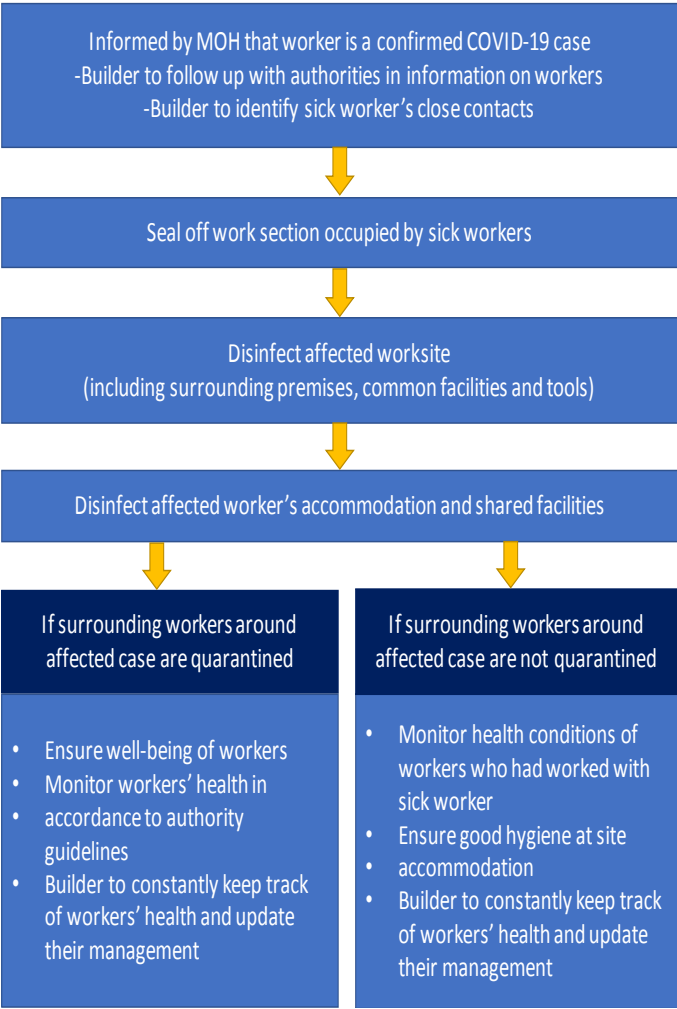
Informed by MOH that worker is a confirmed COVID-19 case
-Builder to follow up with authorities in information on workers
-Builder to identify sick worker's close contacts

Seal off work section occupied by sick workers

Disinfect affected worksite
(including surrounding premises, common facilities and tools)

Disinfect affected worker's accommodation and shared facilities

If surrounding workers around affected case are quarantined

- Ensure well-being of workers
- Monitor workers' health in
- accordance to authority guidelines
- Builder to constantly keep track of workers' health and update their management

If surrounding workers around affected case are not quarantined

- Monitor health conditions of workers who had worked with sick worker
- Ensure good hygiene at site
- accommodation
- Builder to constantly keep track of workers' health and update their management